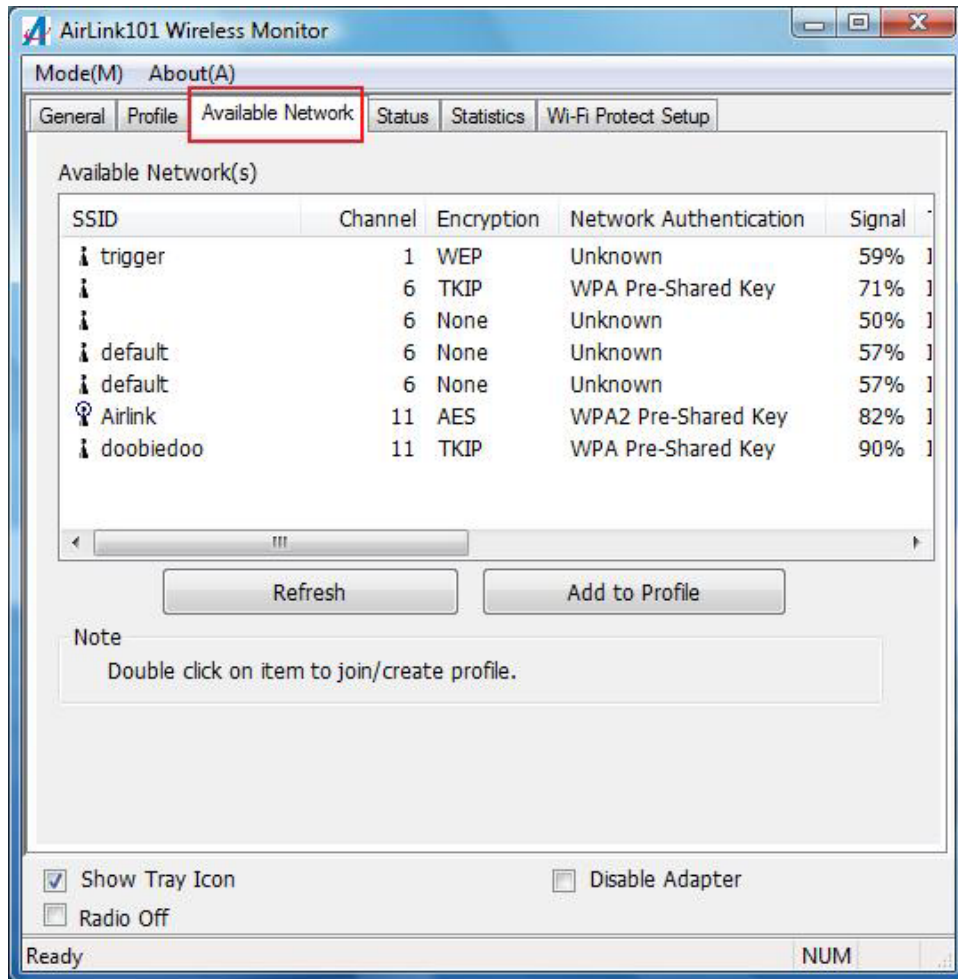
AirLink101 Wireless Monitor

Mode(M) About(A)

General | Profile | Available Network | Status | Statistics | Wi-Fi Protect Setup

Available Network(s)

| SSID | Channel | Encryption | Network Authentication | Signal |
|---|---|---|---|---|
| trigger | 1 | WEP | Unknown | 59% |
| | 6 | TKIP | WPA Pre-Shared Key | 71% |
| | 6 | None | Unknown | 50% |
| default | 6 | None | Unknown | 57% |
| default | 6 | None | Unknown | 57% |
| Airlink | 11 | AES | WPA2 Pre-Shared Key | 82% |
| doobiedoo | 11 | TKIP | WPA Pre-Shared Key | 90% |

Refresh

Add to Profile

Note

Double click on item to join/create profile.

Show Tray Icon

Disable Adapter

Radio Off

Ready

NUM